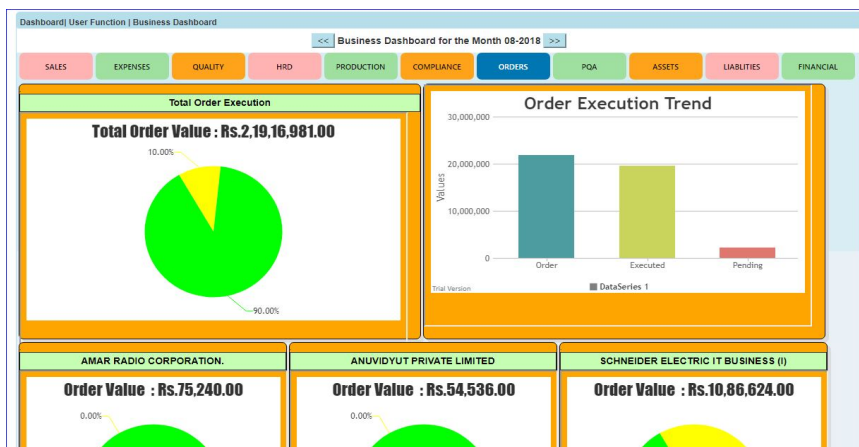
Dashboard| User Function | Business Dashboard

<< Business Dashboard for the Month 08-2018 >>

SALES | EXPENSES | QUALITY | HRD | PRODUCTION | COMPLIANCE | ORDERS | PQA | ASSETS | LIABLITIES | FINANCIAL

Total Order Execution

Total Order Value : Rs.2,19,16,981.00

10.00%

90.00%

Order Execution Trend

30,000,000

20,000,000

10,000,000

0

Values

Order

Executed

Pending

Trial Version

DataSeries 1

AMAR RADIO CORPORATION.

Order Value : Rs.75,240.00

0.00%

ANUVIDYUT PRIVATE LIMITED

Order Value : Rs.54,536.00

0.00%

SCHNEIDER ELECTRIC IT BUSINESS (I)

Order Value : Rs.10,86,624.00